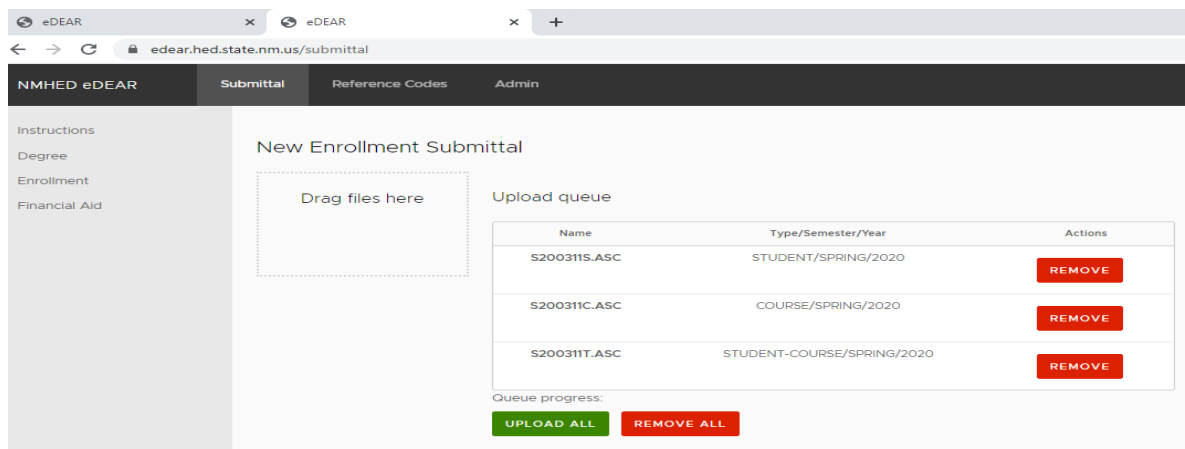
eDEAR × eDEAR × +
edear.hed.state.nm.us/submittal

NMHED eDEAR Submittal Reference Codes Admin

Instructions
Degree
Enrollment
Financial Aid

New Enrollment Submittal

Drag files here

Upload queue

| Name | Type/Semester/Year | Actions |
|---|---|---|
| S200311S.ASC | STUDENT/SPRING/2020 | REMOVE |
| S200311C.ASC | COURSE/SPRING/2020 | REMOVE |
| S200311T.ASC | STUDENT-COURSE/SPRING/2020 | REMOVE |

Queue progress:

UPLOAD ALL REMOVE ALL